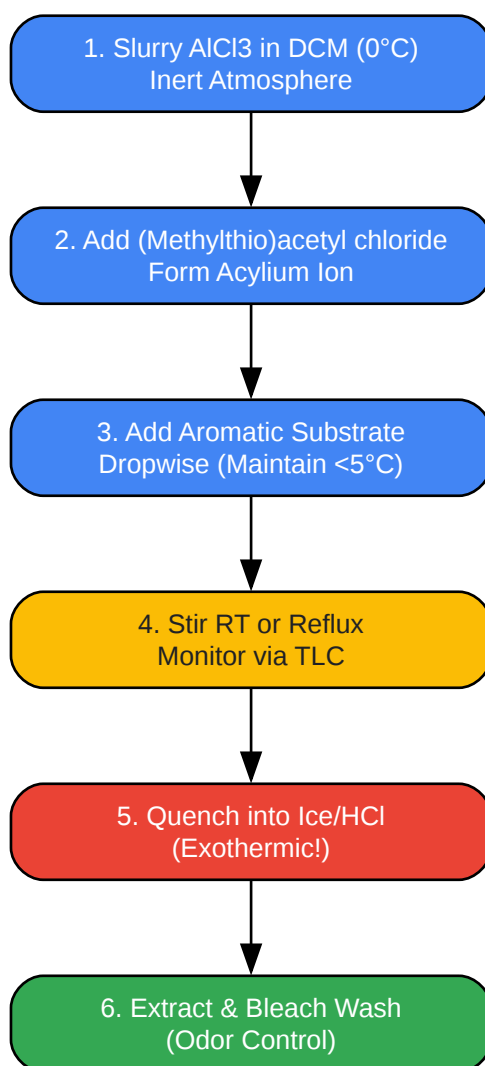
1. Slurry AlCl3 in DCM (0°C)
Inert Atmosphere

2. Add (Methylthio)acetyl chloride
Form Acylium Ion

3. Add Aromatic Substrate
Dropwise (Maintain <5°C)

4. Stir RT or Reflux
Monitor via TLC

5. Quench into Ice/HCl
(Exothermic!)

6. Extract & Bleach Wash
(Odor Control)